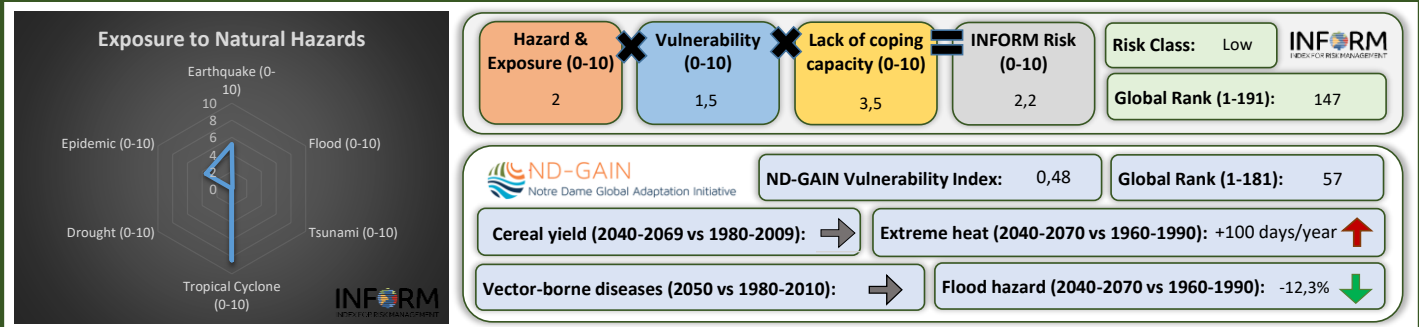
Exposure to Natural Hazards

Earthquake (0-10)

10
8
6
4
2
0

Flood (0-10)

Tsunami (0-10)

Tropical Cyclone (0-10)

Drought (0-10)

Epidemic (0-10)

INFORM
INDEX FOR RISK MANAGEMENT

Hazard & Exposure (0-10)
2

Vulnerability (0-10)
1,5

Lack of coping capacity (0-10)
3,5

INFORM Risk (0-10)
2,2

Risk Class: Low

INFORM
INDEX FOR RISK MANAGEMENT

Global Rank (1-191): 147

ND-GAIN
Notre Dame Global Adaptation Initiative

ND-GAIN Vulnerability Index: 0,48

Global Rank (1-181): 57

Cereal yield (2040-2069 vs 1980-2009):

Extreme heat (2040-2070 vs 1960-1990): +100 days/year

Vector-borne diseases (2050 vs 1980-2010):

Flood hazard (2040-2070 vs 1960-1990): -12,3%